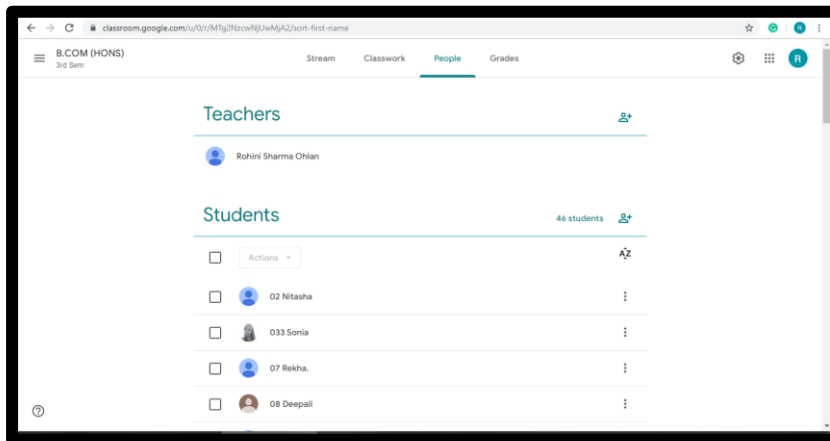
classroom.google.com/u/0/r/MTg2NzcwNjUwMjA2/sort-first-name

B.COM (HONS)
3rd Sem

Stream Classwork People Grades

R

Teachers

Rohini Sharma Ohlan

Students

46 students

Actions

AZ

02 Nitasha

033 Sonia

07 Rekha.

08 Deepali

?